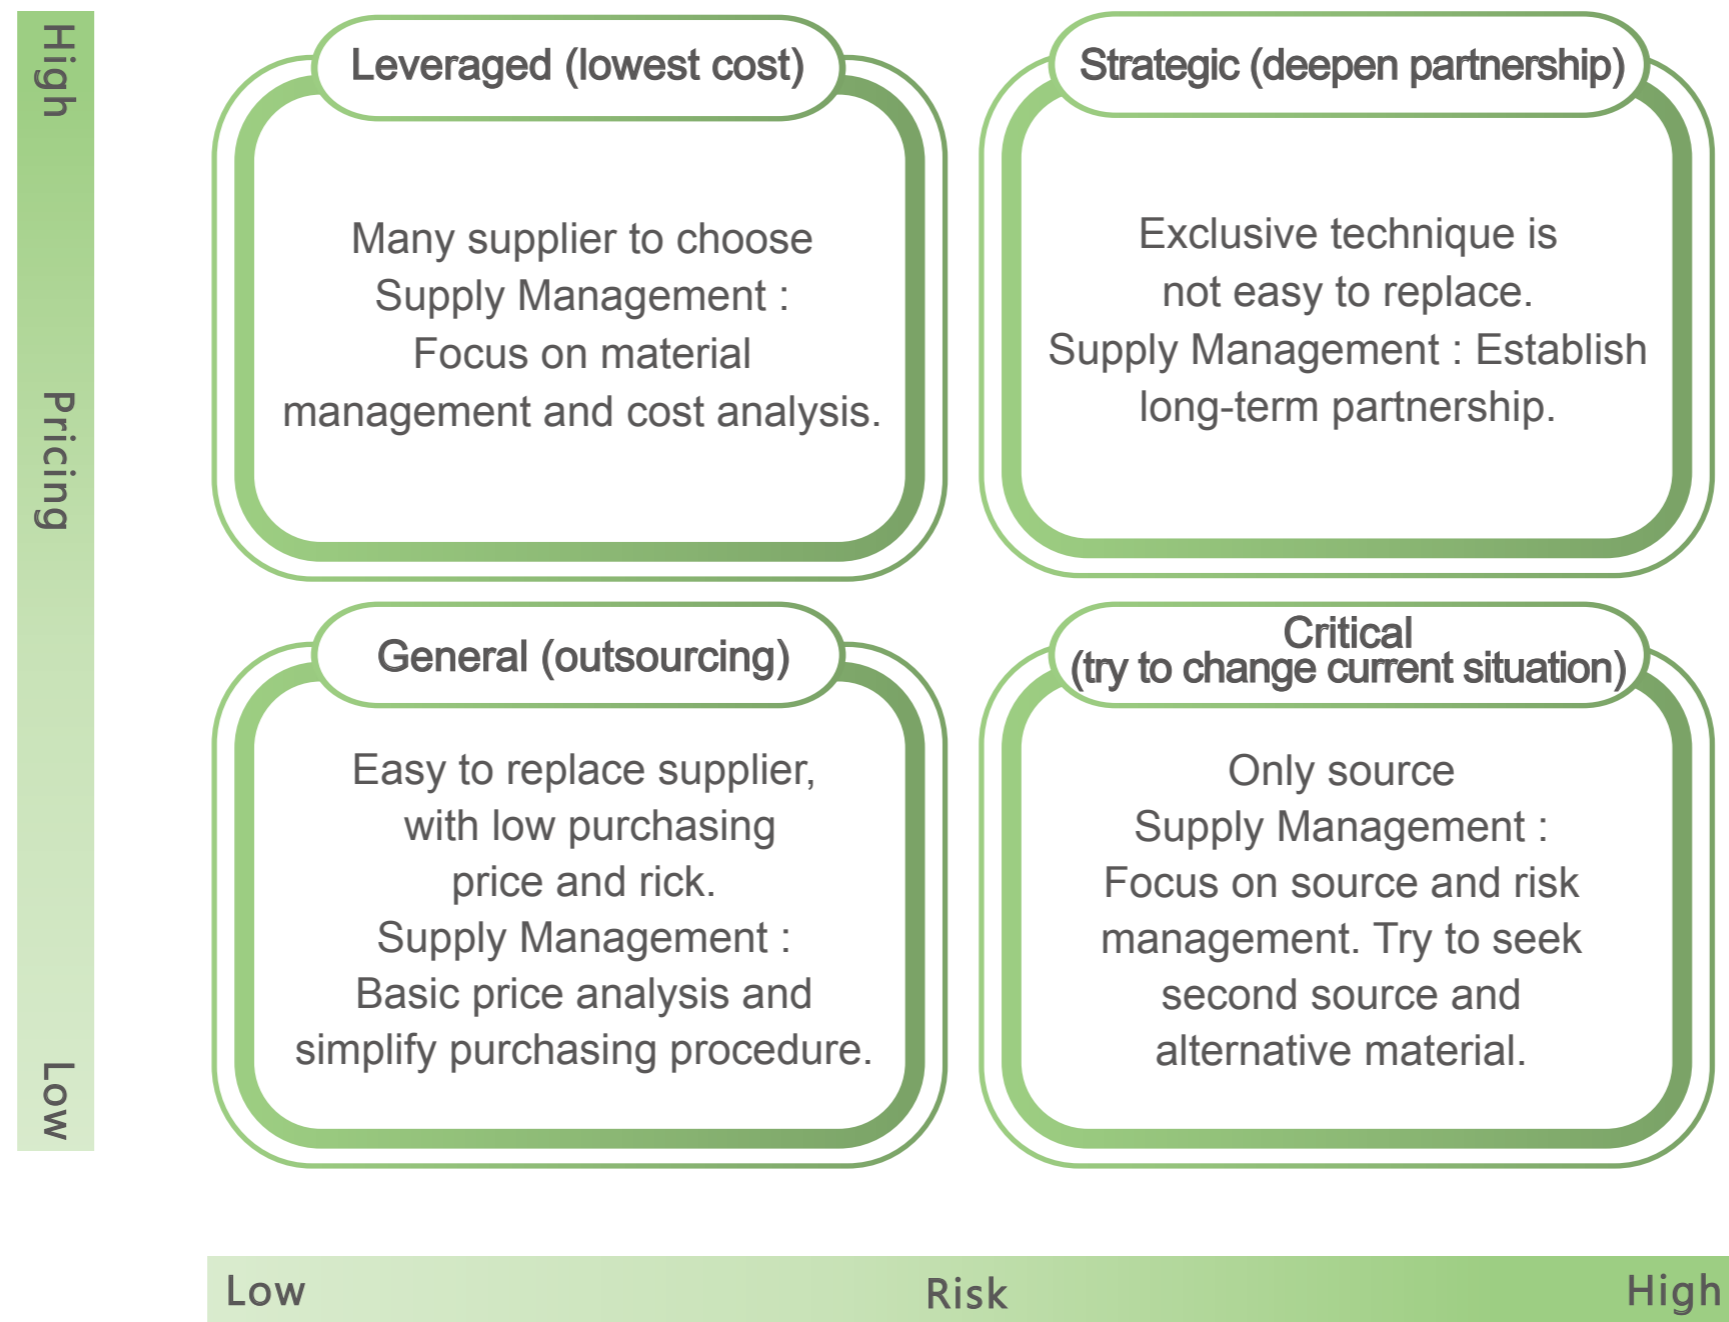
High

Pricing

Low

Leveraged (lowest cost)

Many supplier to choose
Supply Management :
Focus on material
management and cost analysis.

Strategic (deepen partnership)

Exclusive technique is
not easy to replace.
Supply Management : Establish
long-term partnership.

General (outsourcing)

Easy to replace supplier,
with low purchasing
price and rick.
Supply Management :
Basic price analysis and
simplify purchasing procedure.

Critical
(try to change current situation)

Only source
Supply Management :
Focus on source and risk
management. Try to seek
second source and
alternative material.

Low

Risk

High